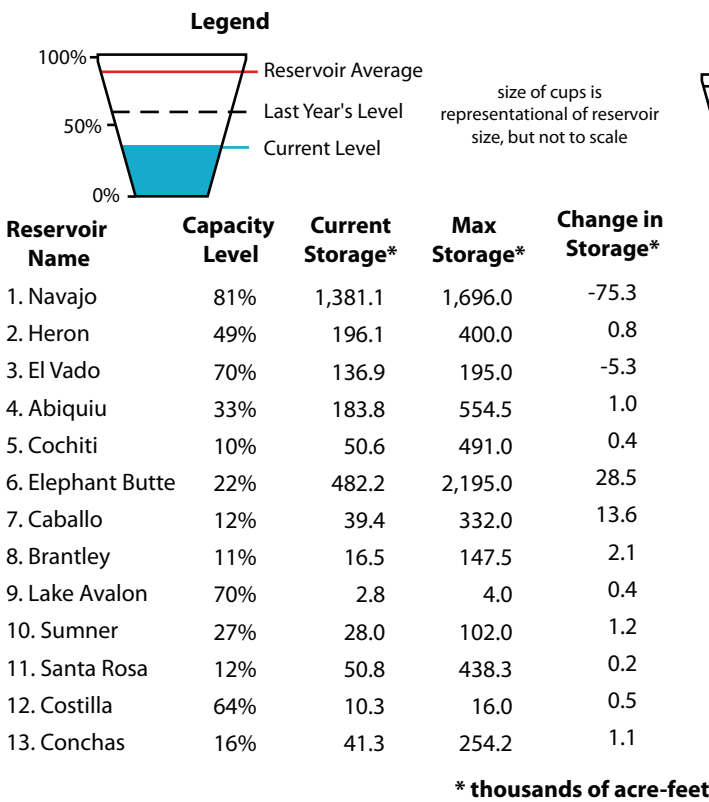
Legend

100%
50%
0%
Reservoir Average
Last Year's Level
Current Level

size of cups is representational of reservoir size, but not to scale

| Reservoir Name | Capacity Level | Current Storage* | Max Storage* | Change in Storage* |
|---|---|---|---|---|
| 1. Navajo | 81% | 1,381.1 | 1,696.0 | -75.3 |
| 2. Heron | 49% | 196.1 | 400.0 | 0.8 |
| 3. El Vado | 70% | 136.9 | 195.0 | -5.3 |
| 4. Abiquiu | 33% | 183.8 | 554.5 | 1.0 |
| 5. Cochiti | 10% | 50.6 | 491.0 | 0.4 |
| 6. Elephant Butte | 22% | 482.2 | 2,195.0 | 28.5 |
| 7. Caballo | 12% | 39.4 | 332.0 | 13.6 |
| 8. Brantley | 11% | 16.5 | 147.5 | 2.1 |
| 9. Lake Avalon | 70% | 2.8 | 4.0 | 0.4 |
| 10. Sumner | 27% | 28.0 | 102.0 | 1.2 |
| 11. Santa Rosa | 12% | 50.8 | 438.3 | 0.2 |
| 12. Costilla | 64% | 10.3 | 16.0 | 0.5 |
| 13. Conchas | 16% | 41.3 | 254.2 | 1.1 |

* thousands of acre-feet